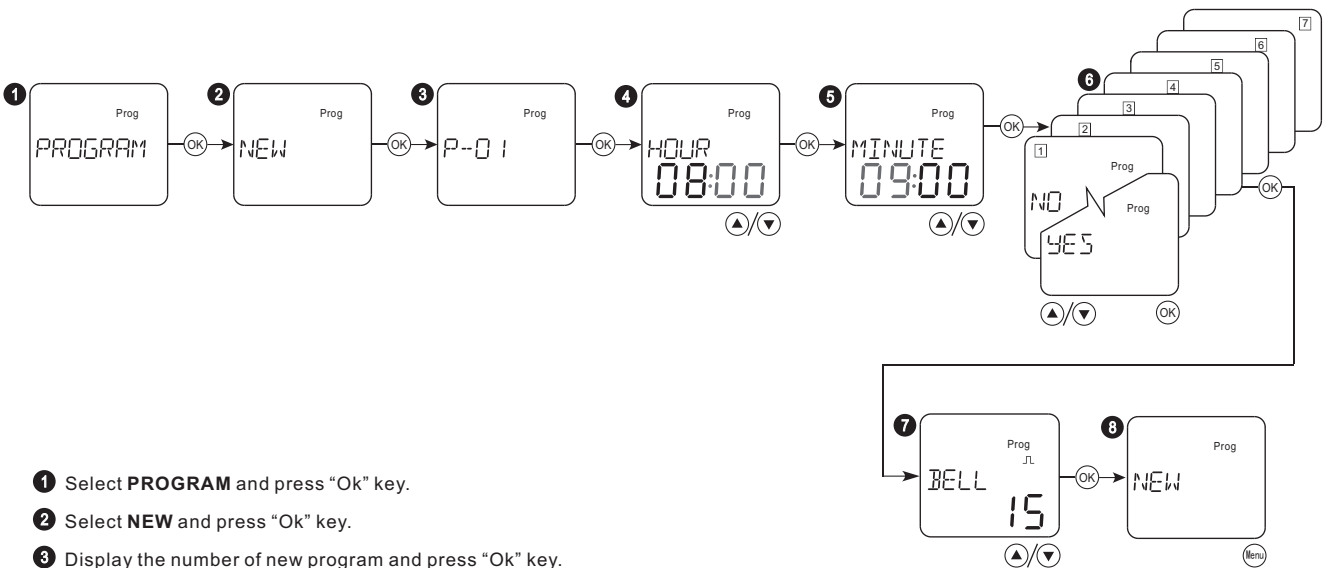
1 Prog PROGRAM OK 2 Prog NEW OK 3 Prog P--01 OK 4 Prog HOUR 08:00 ▲/▼ OK 5 Prog MINUTE 09:00 ▲/▼ OK 6 7 6 5 4 3 2 1 Prog NO Prog YES ▲/▼ OK OK

7 Prog BELL 15 ▲/▼ OK 8 Prog NEW Menu

1 Select **PROGRAM** and press "Ok" key.

2 Select **NEW** and press "Ok" key.

3 Display the number of new program and press "Ok" key.